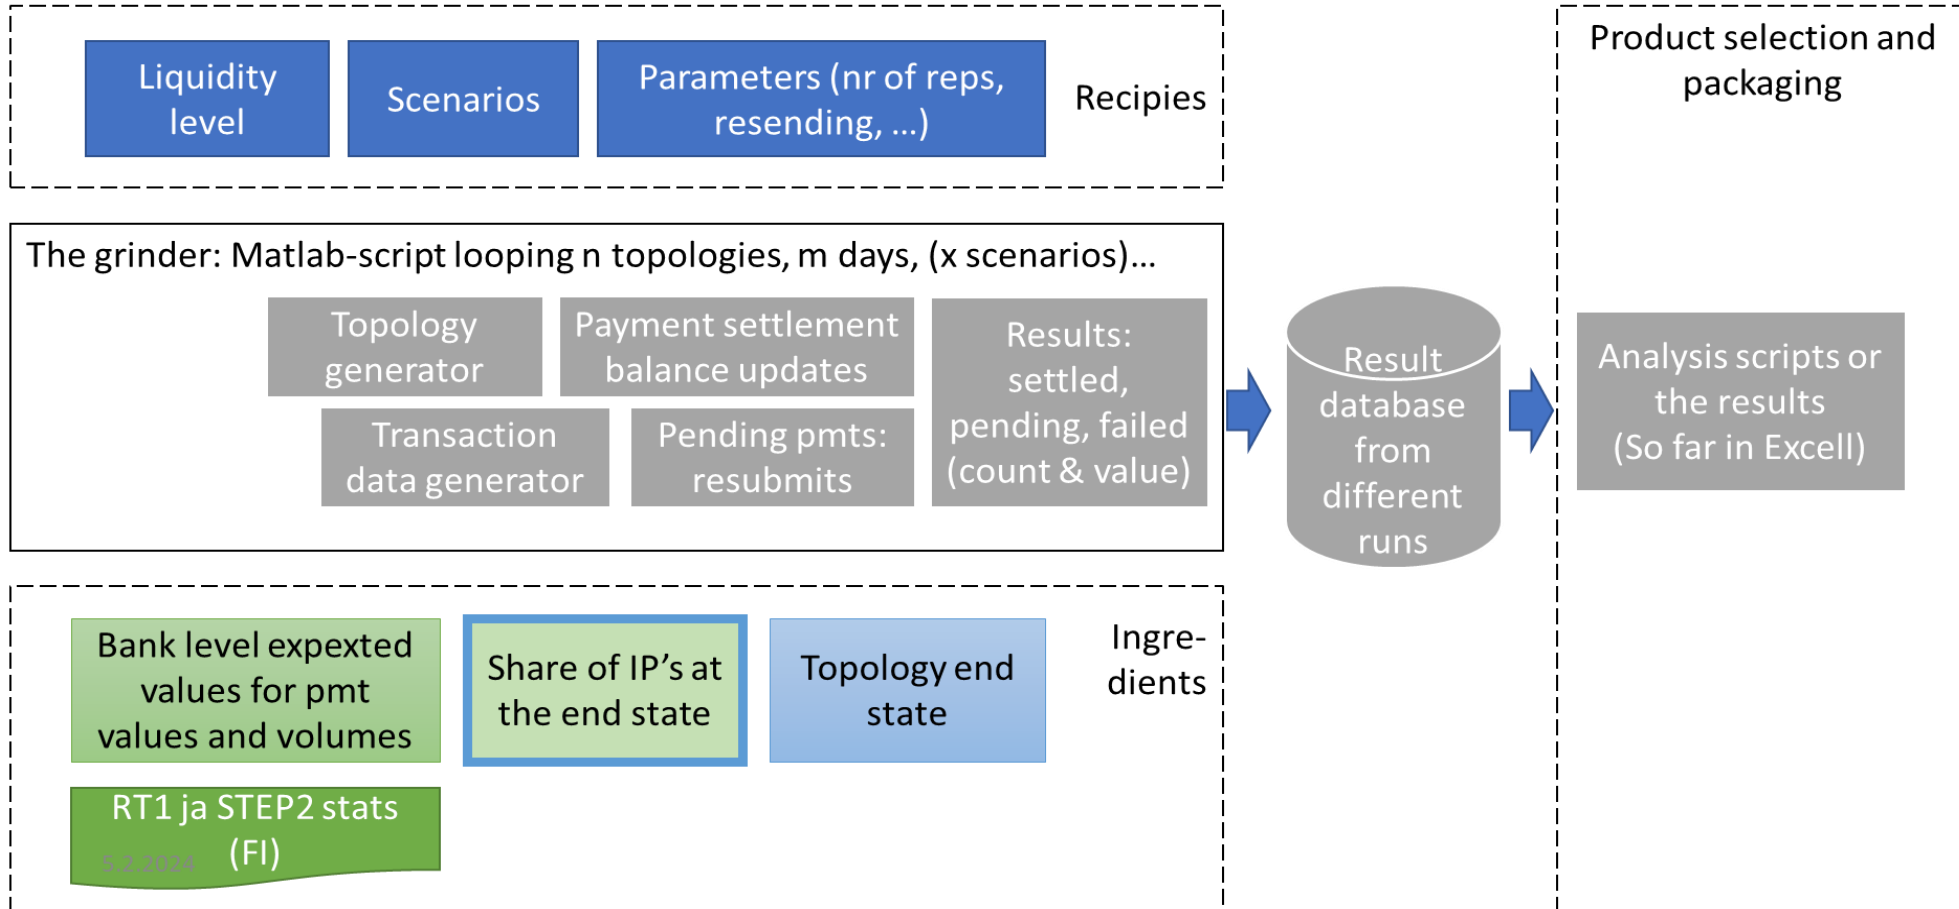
Liquidity level

Scenarios

Parameters (nr of reps, resending, ...)

Recipies

Product selection and packaging

The grinder: Matlab-script looping n topologies, m days, (x scenarios)...

Topology generator

Payment settlement balance updates

Results: settled, pending, failed (count & value)

Transaction data generator

Pending pmts: resubmits

Result database from different runs

Analysis scripts or the results (So far in Excell)

Bank level expexted values for pmt values and volumes

Share of IP's at the end state

Topology end state

Ingre-dients

RT1 ja STEP2 stats (FI)

5.2.2024